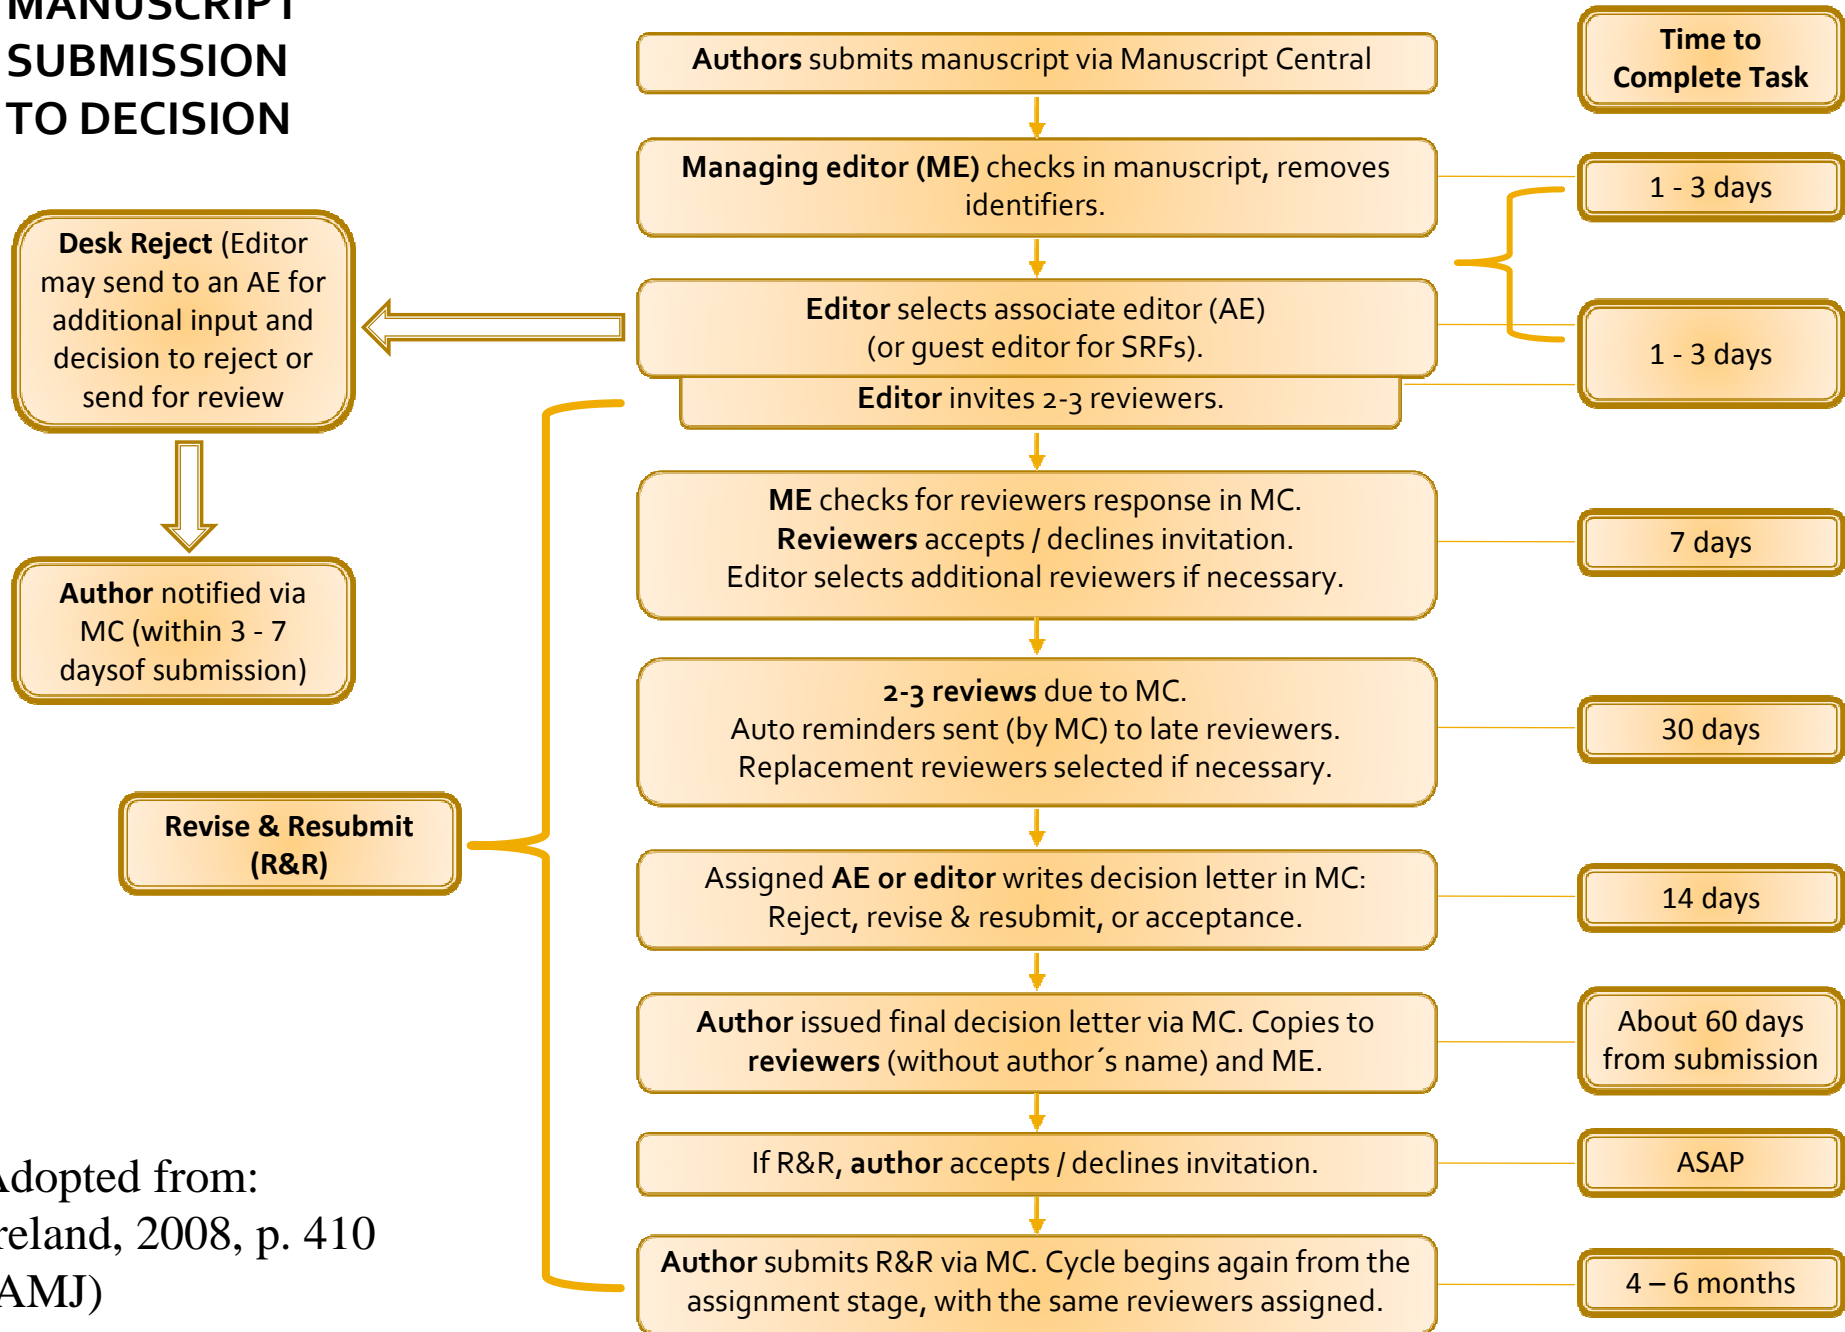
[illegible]
SUBMISSION
TO DECISION

Authors submits manuscript via Manuscript Central

Time to Complete Task

Managing editor (ME) checks in manuscript, removes identifiers.

1 - 3 days

Desk Reject (Editor may send to an AE for additional input and decision to reject or send for review

Editor selects associate editor (AE) (or guest editor for SRFs).

Editor invites 2-3 reviewers.

1 - 3 days

Author notified via MC (within 3 - 7 daysof submission)

ME checks for reviewers response in MC. Reviewers accepts / declines invitation. Editor selects additional reviewers if necessary.

7 days

2-3 reviews due to MC. Auto reminders sent (by MC) to late reviewers. Replacement reviewers selected if necessary.

30 days

Revise & Resubmit (R&R)

Assigned AE or editor writes decision letter in MC: Reject, revise & resubmit, or acceptance.

14 days

Author issued final decision letter via MC. Copies to reviewers (without author´s name) and ME.

About 60 days from submission

If R&R, author accepts / declines invitation.

ASAP

Adopted from: reland, 2008, p. 410 AMJ)

Author submits R&R via MC. Cycle begins again from the assignment stage, with the same reviewers assigned.

4 – 6 months